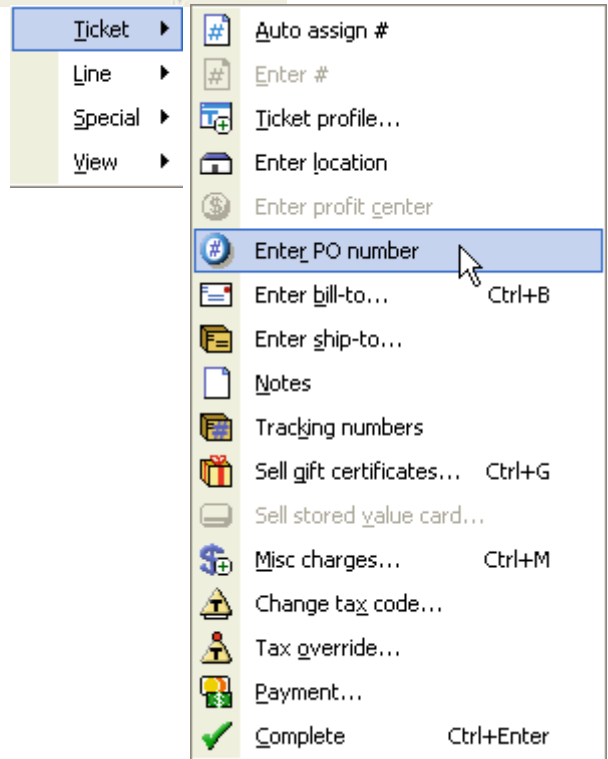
Ticket
Line
Special
View

Auto assign #
Enter #
Ticket profile...
Enter location
Enter profit center
Enter PO number
Enter bill-to... Ctrl+B
Enter ship-to...
Notes
Tracking numbers
Sell gift certificates... Ctrl+G
Sell stored value card...
Misc charges... Ctrl+M
Change tax code...
Tax override...
Payment...
Complete Ctrl+Enter